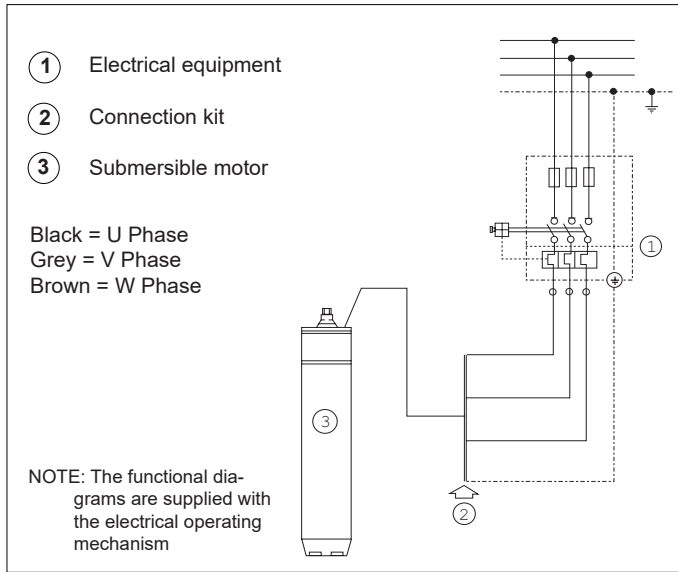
1 Electrical equipment

2 Connection kit

3 Submersible motor

Black = U Phase
Grey = V Phase
Brown = W Phase

1

3

2

NOTE: The functional diagrams are supplied with the electrical operating mechanism